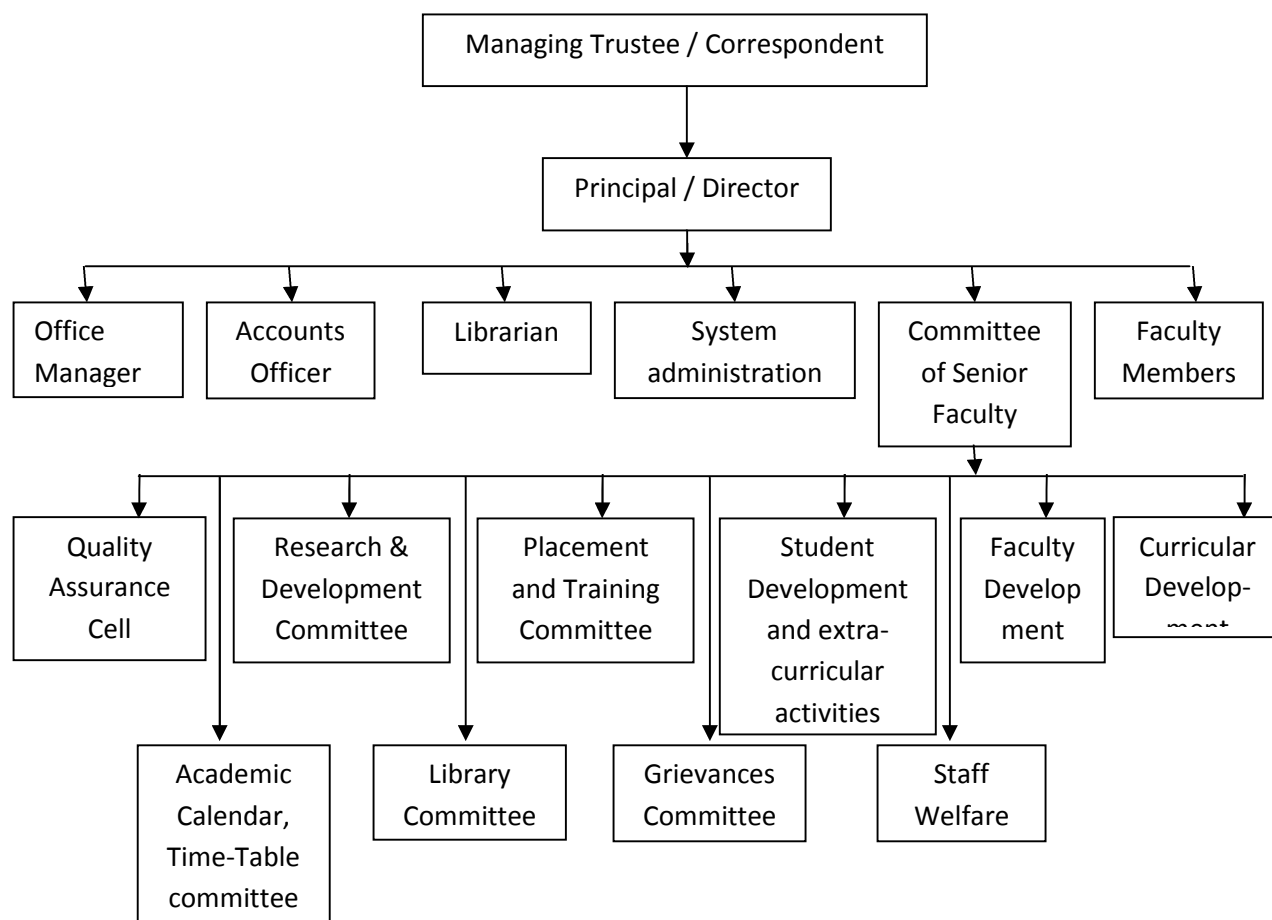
Managing Trustee / Correspondent

Principal / Director

Office Manager

Accounts Officer

Librarian

System administration

Committee of Senior Faculty

Faculty Members

Quality Assurance Cell

Research & Development Committee

Placement and Training Committee

Student Development and extra-curricular activities

Faculty Develop ment

Curricular Develop- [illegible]

Academic Calendar, Time-Table committee

Library Committee

Grievances Committee

Staff Welfare